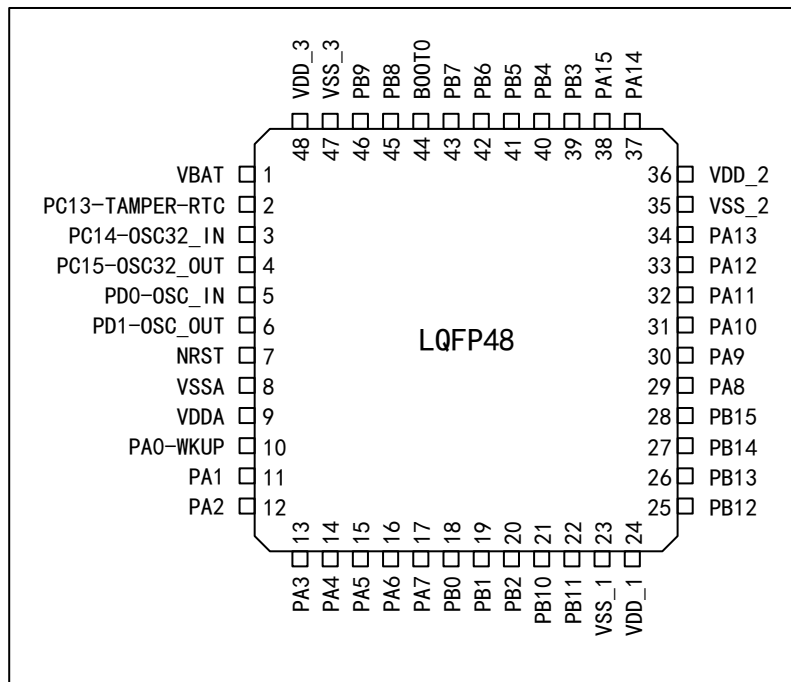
VDD_3 VSS_3 PB9 PB8 BOOT0 PB7 PB6 PB5 PB4 PB3 PA15 PA14

48 47 46 45 44 43 42 41 40 39 38 37

VBAT 1
PC13-TAMPER-RTC 2
PC14-OSC32_IN 3
PC15-OSC32_OUT 4
PD0-OSC_IN 5
PD1-OSC_OUT 6
NRST 7
VSSA 8
VDDA 9
PA0-WKUP 10
PA1 11
PA2 12

LQFP48

36 VDD_2
35 VSS_2
34 PA13
33 PA12
32 PA11
31 PA10
30 PA9
29 PA8
28 PB15
27 PB14
26 PB13
25 PB12

13 14 15 16 17 18 19 20 21 22 23 24

PA3 PA4 PA5 PA6 PA7 PB0 PB1 PB2 PB10 PB11 VSS_1 VDD_1